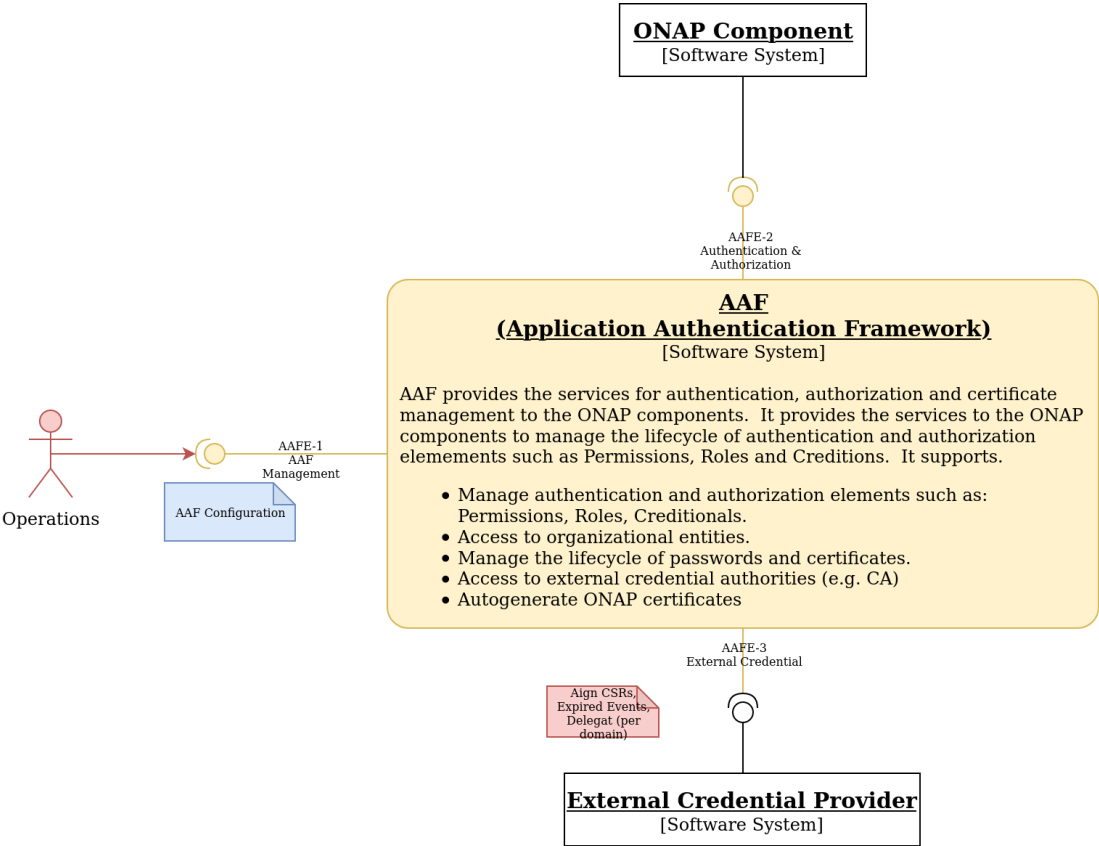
ONAP Component
[Software System]

AAFE-2
Authentication &
Authorization

AAF
(Application Authentication Framework)
[Software System]

AAF provides the services for authentication, authorization and certificate management to the ONAP components. It provides the services to the ONAP components to manage the lifecycle of authentication and authorization elemements such as Permissions, Roles and Creditions. It supports.

- Manage authentication and authorization elements such as: Permissions, Roles, Creditionals.
- Access to organizational entities.
- Manage the lifecycle of passwords and certificates.
- Access to external credential authorities (e.g. CA)
- Autogenerate ONAP certificates

Operations

AAFE-1
AAF
Management

AAF Configuration

AAFE-3
External Credential

Aign CSRs, Expired Events, Delegat (per domain)

External Credential Provider
[Software System]